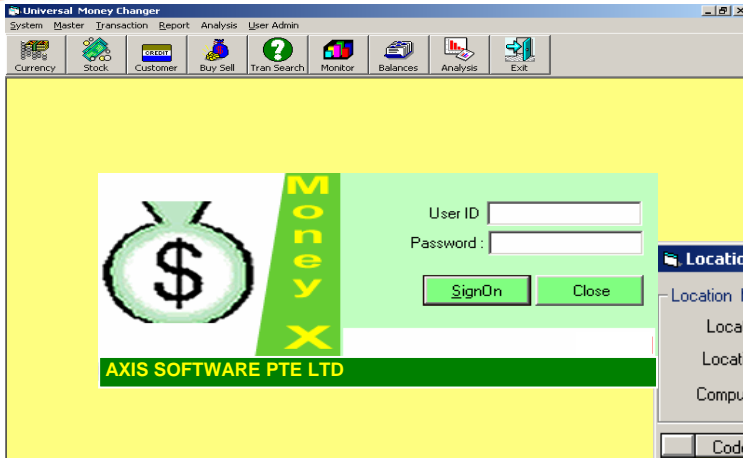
Universal Money Changer
System Master Transaction Report Analysis User Admin
Currency Stock CREDIT Customer Buy Sell Tran Search Monitor Balances Analysis Exit

$
Money X
User ID
Password :
SignOn Close
AXIS SOFTWARE PTE LTD

Locatio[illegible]
Location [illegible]
Loca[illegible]
Locat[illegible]
Compu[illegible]
Code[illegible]